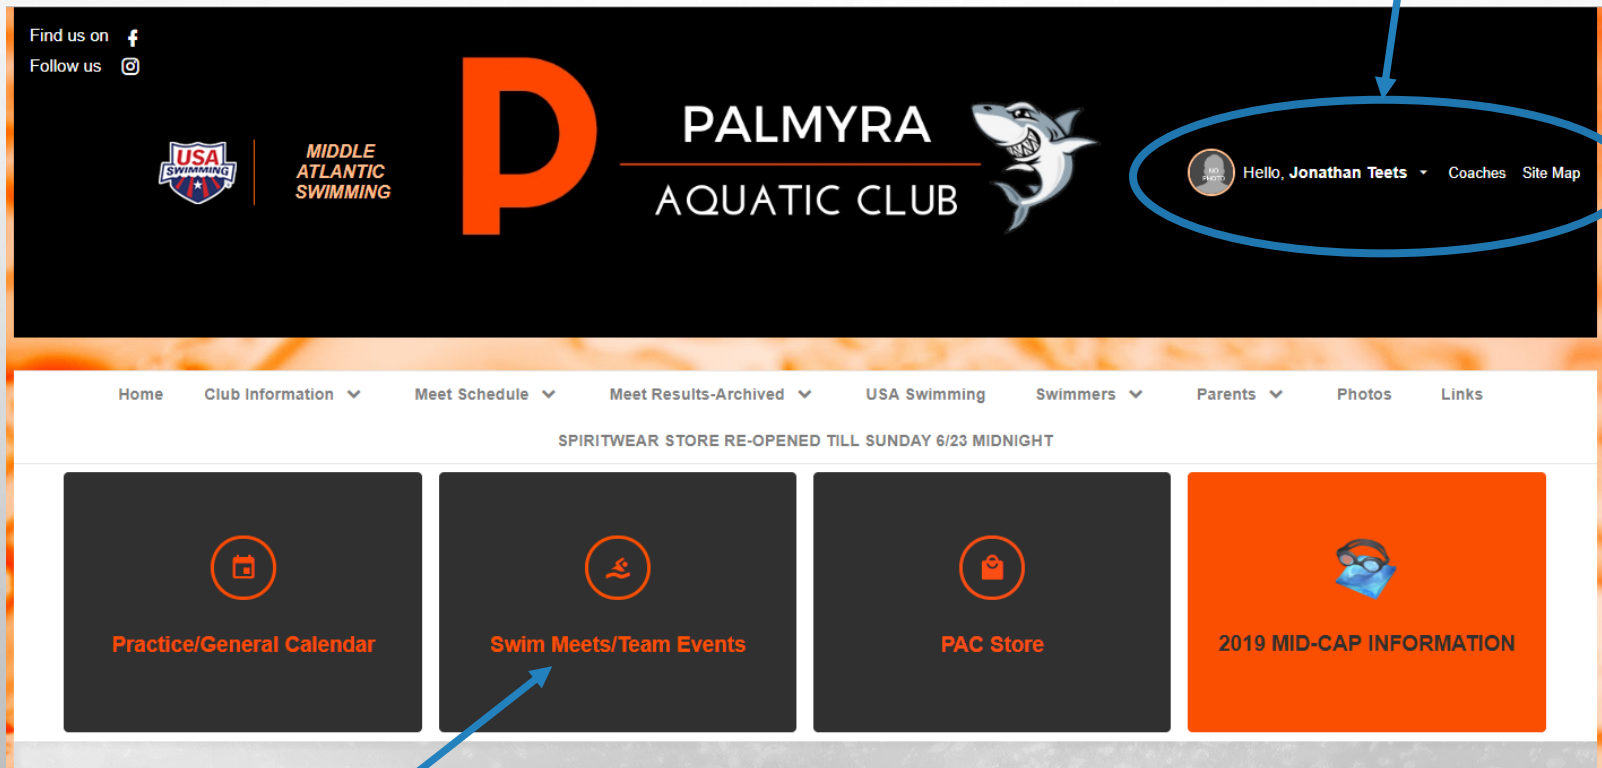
Find us on
Follow us

USA SWIMMING

MIDDLE ATLANTIC SWIMMING

P

PALMYRA
AQUATIC CLUB

NO PHOTO
Hello, Jonathan Teets
Coaches Site Map

Home Club Information Meet Schedule Meet Results-Archived USA Swimming Swimmers Parents Photos Links

SPIRITWEAR STORE RE-OPENED TILL SUNDAY 6/23 MIDNIGHT

Practice/General Calendar

Swim Meets/Team Events

PAC Store

2019 MID-CAP INFORMATION